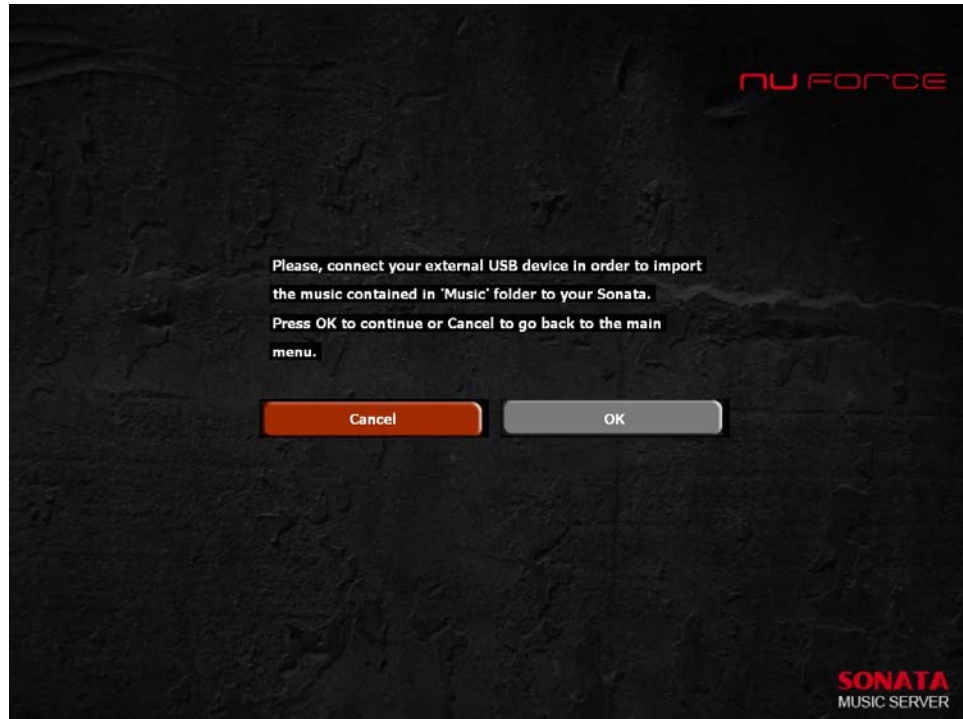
nu force

Please, connect your external USB device in order to import the music contained in 'Music' folder to your Sonata. Press OK to continue or Cancel to go back to the main menu.

Cancel

OK

SONATA
MUSIC SERVER